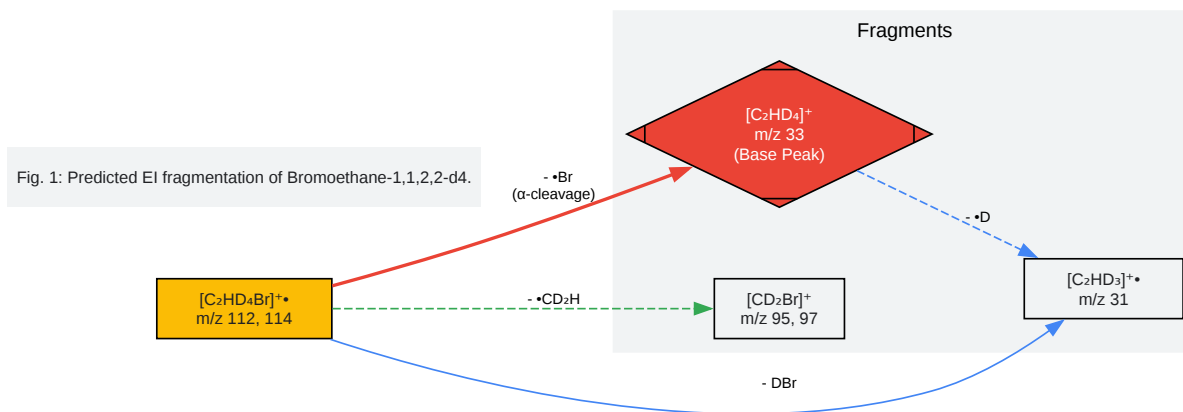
Fragments

Fig. 1: Predicted EI fragmentation of Bromoethane-1,1,2,2-d4.

$[C_2HD_4]^+$
m/z 33
(Base Peak)

- •Br
(α-cleavage)

- •D

$[C_2HD_4Br]^{+\bullet}$
m/z 112, 114

- $\bullet CD_2H$

$[CD_2Br]^+$
m/z 95, 97

$[C_2HD_3]^{+\bullet}$
m/z 31

- DBr